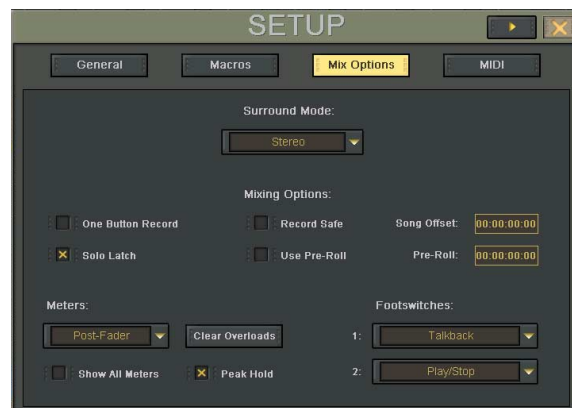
SETUP

General
Macros
Mix Options
MIDI

Surround Mode:
Stereo

Mixing Options:
One Button Record
Record Safe
Song Offset: 00:00:00:00
Solo Latch
Use Pre-Roll
Pre-Roll: 00:00:00:00

Meters:
Post-Fader
Clear Overloads
Show All Meters
Peak Hold

Footswitches:
1: Talkback
2: Play/Stop